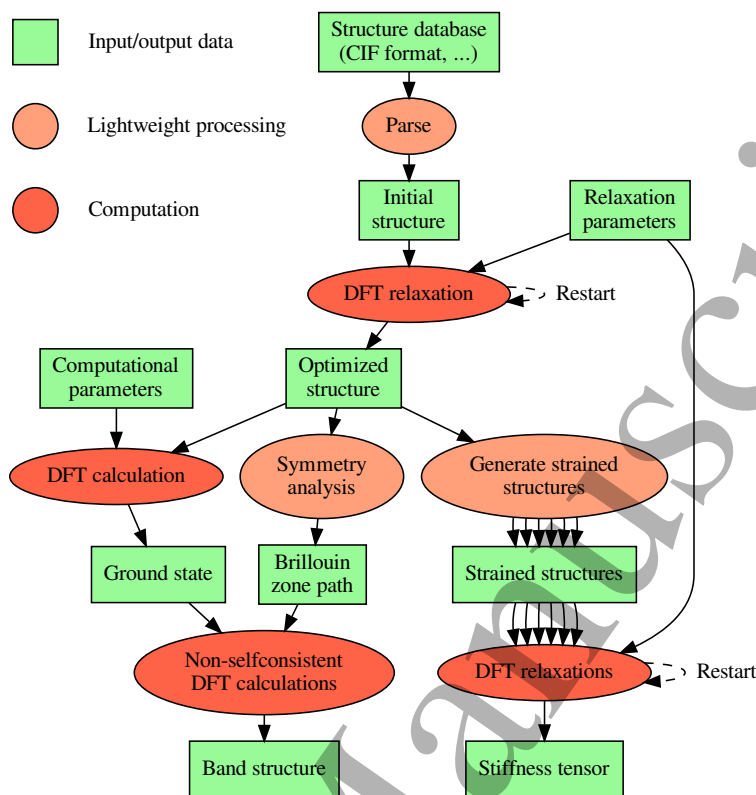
Input/output data

Lightweight processing

Computation

Structure database (CIF format, ...)

Parse

Initial structure

Relaxation parameters

DFT relaxation

Restart

Computational parameters

Optimized structure

DFT calculation

Symmetry analysis

Generate strained structures

Ground state

Brillouin zone path

Strained structures

Non-selfconsistent DFT calculations

DFT relaxations

Restart

Band structure

Stiffness tensor